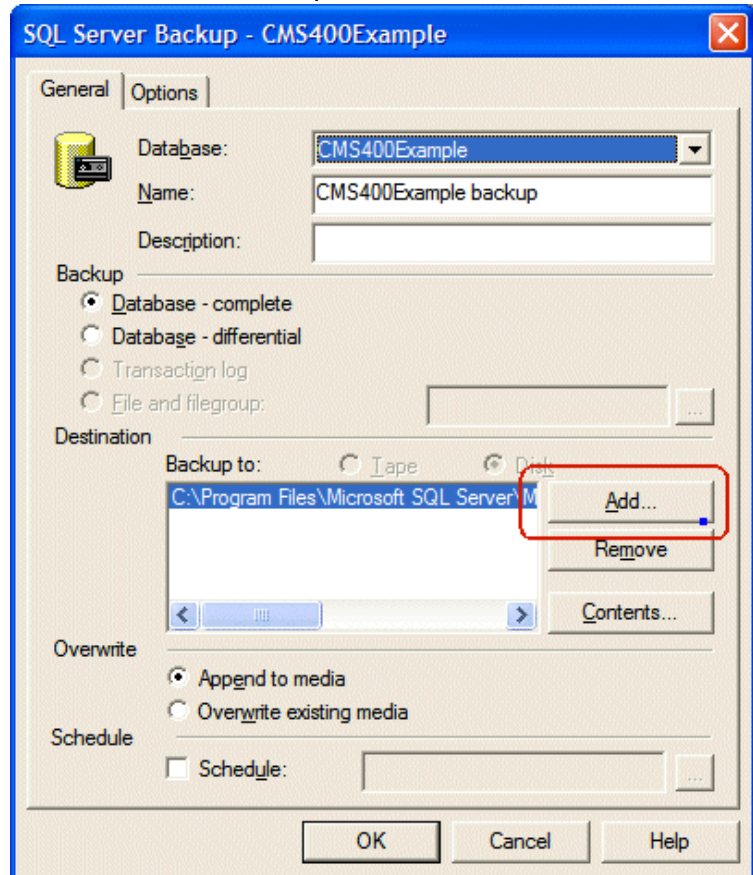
SQL Server Backup - CMS400Example

General | Options

Database: CMS400Example
Name: CMS400Example backup
Description:

Backup
Database - complete
Database - differential
Transaction log
File and filegroup:

Destination
Backup to: Tape Disk
C:\Program Files\Microsoft SQL Server\M
Add...
Remove
Contents...

Overwrite
Append to media
Overwrite existing media

Schedule
Schedule:

OK Cancel Help